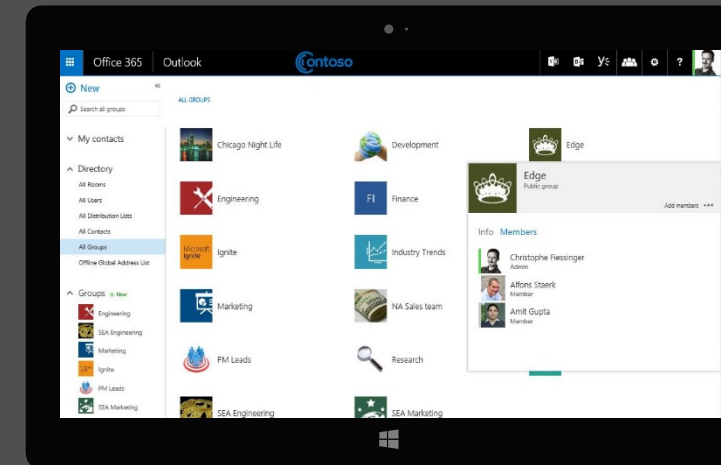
Office 365 Outlook Contoso

? 

New «

Search all groups

My contacts

Directory
All Rooms
All Users
All Distribution Lists
All Contacts
All Groups
Offline Global Address List

Groups New
Engineering
SEA Engineering
Marketing
Ignite
PM Leads
SEA Marketing

ALL GROUPS

Chicago Night Life
Development
Edge
Engineering
FI Finance
Microsoft Ignite Ignite
Industry Trends
Marketing
NA Sales team
PM Leads
Research
SEA Engineering
SEA Marketing

Edge
Public group
Add members •••

Info Members

Christophe Fiessinger
Admin
Alfons Staerk
Member
Amit Gupta
Member